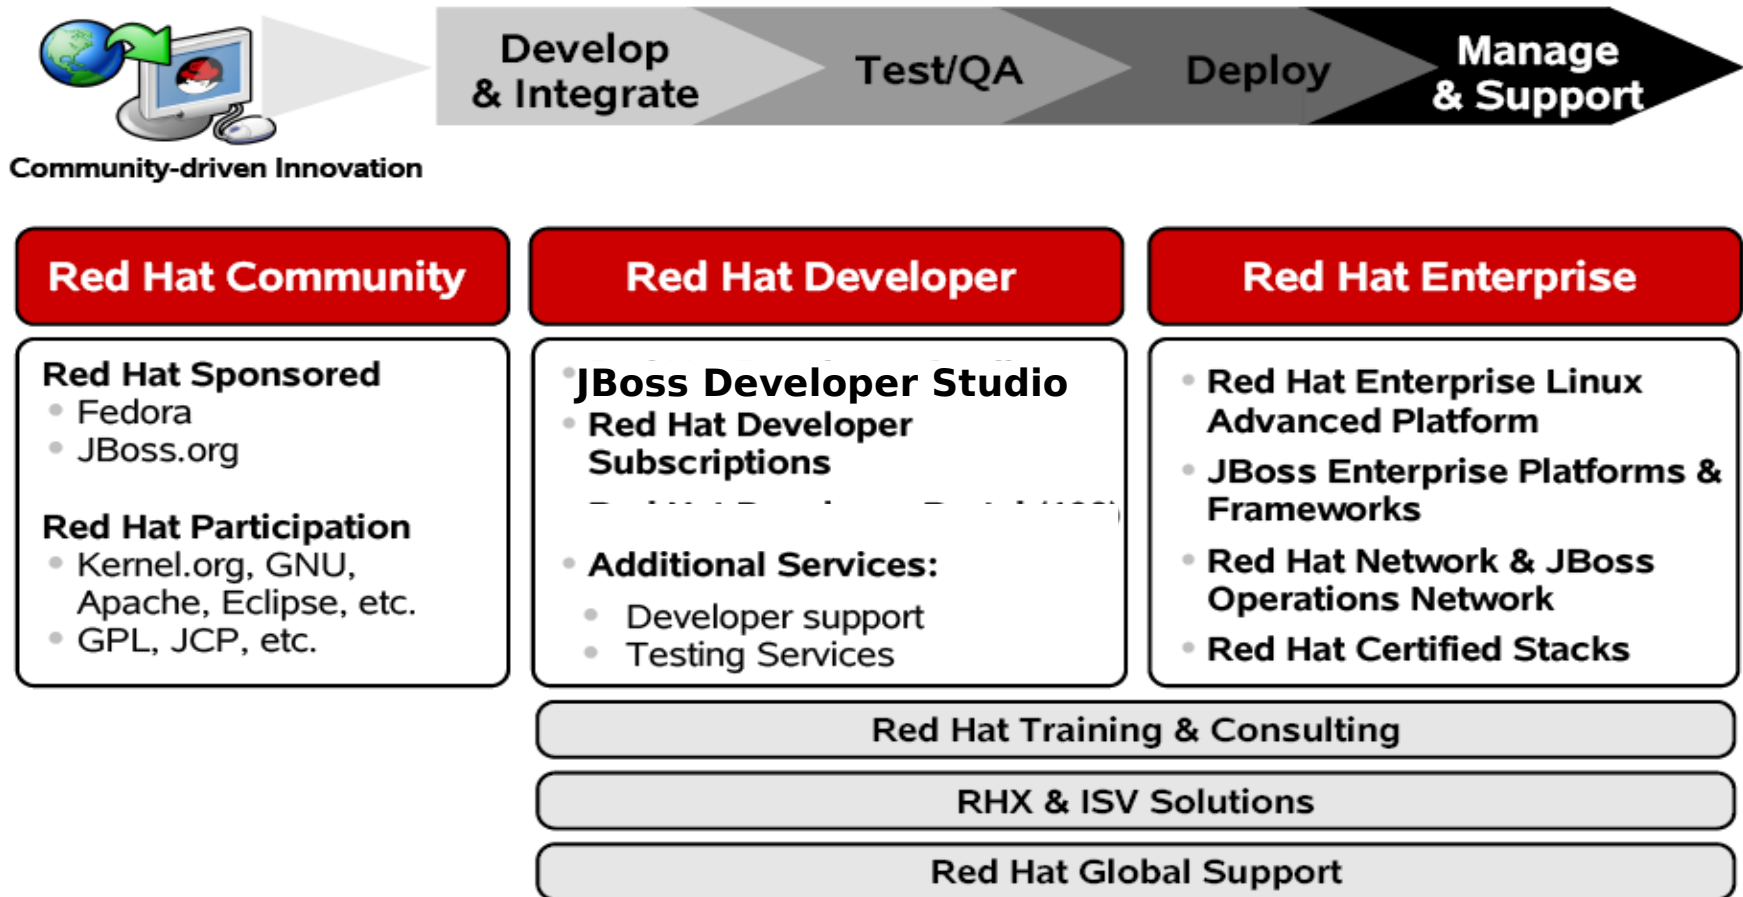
Develop & Integrate

Test/QA

Deploy

Manage & Support

Community-driven Innovation

Red Hat Community

Red Hat Sponsored
- Fedora
- JBoss.org

Red Hat Participation
- Kernel.org, GNU, Apache, Eclipse, etc.
- GPL, JCP, etc.

Red Hat Developer

JBoss Developer Studio
- Red Hat Developer Subscriptions

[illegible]

- Additional Services:
  - Developer support
  - Testing Services

Red Hat Enterprise

- Red Hat Enterprise Linux Advanced Platform
- JBoss Enterprise Platforms & Frameworks
- Red Hat Network & JBoss Operations Network
- Red Hat Certified Stacks

Red Hat Training & Consulting

RHX & ISV Solutions

Red Hat Global Support